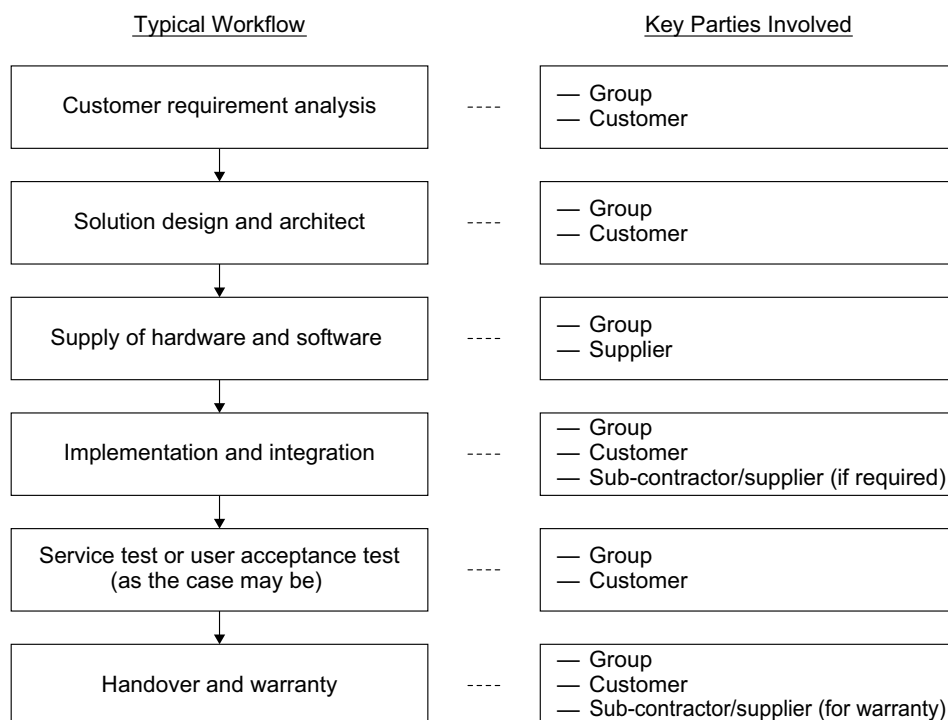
Typical Workflow

Key Parties Involved

Customer requirement analysis

— Group
— Customer

Solution design and architect

— Group
— Customer

Supply of hardware and software

— Group
— Supplier

Implementation and integration

— Group
— Customer
— Sub-contractor/supplier (if required)

Service test or user acceptance test (as the case may be)

— Group
— Customer

Handover and warranty

— Group
— Customer
— Sub-contractor/supplier (for warranty)